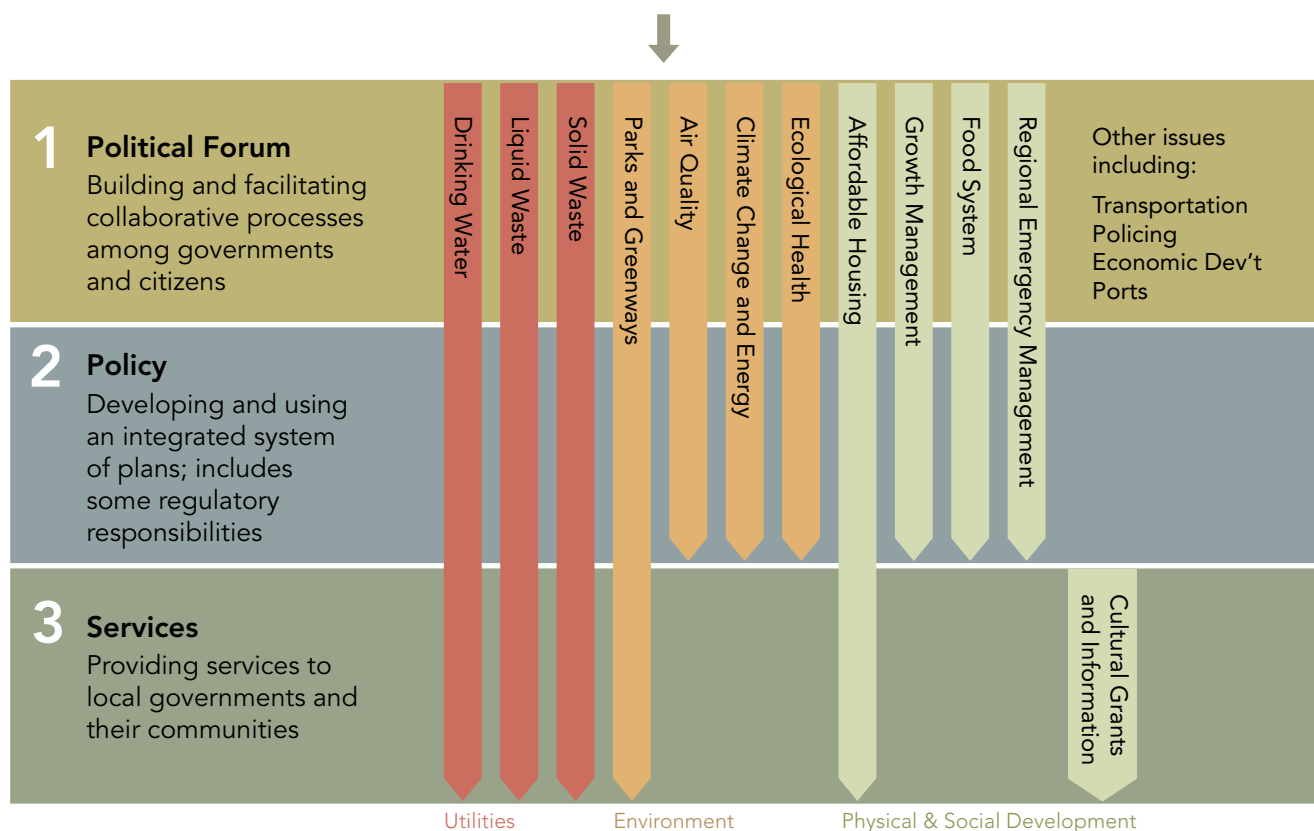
1 Political Forum
Building and facilitating collaborative processes among governments and citizens

2 Policy
Developing and using an integrated system of plans; includes some regulatory responsibilities

3 Services
Providing services to local governments and their communities

Drinking Water
Liquid Waste
Solid Waste
Parks and Greenways
Air Quality
Climate Change and Energy
Ecological Health
Affordable Housing
Growth Management
Food System
Regional Emergency Management

Other issues including:
Transportation
Policing
Economic Dev't
Ports

Cultural Grants and Information

Utilities
Environment
Physical & Social Development